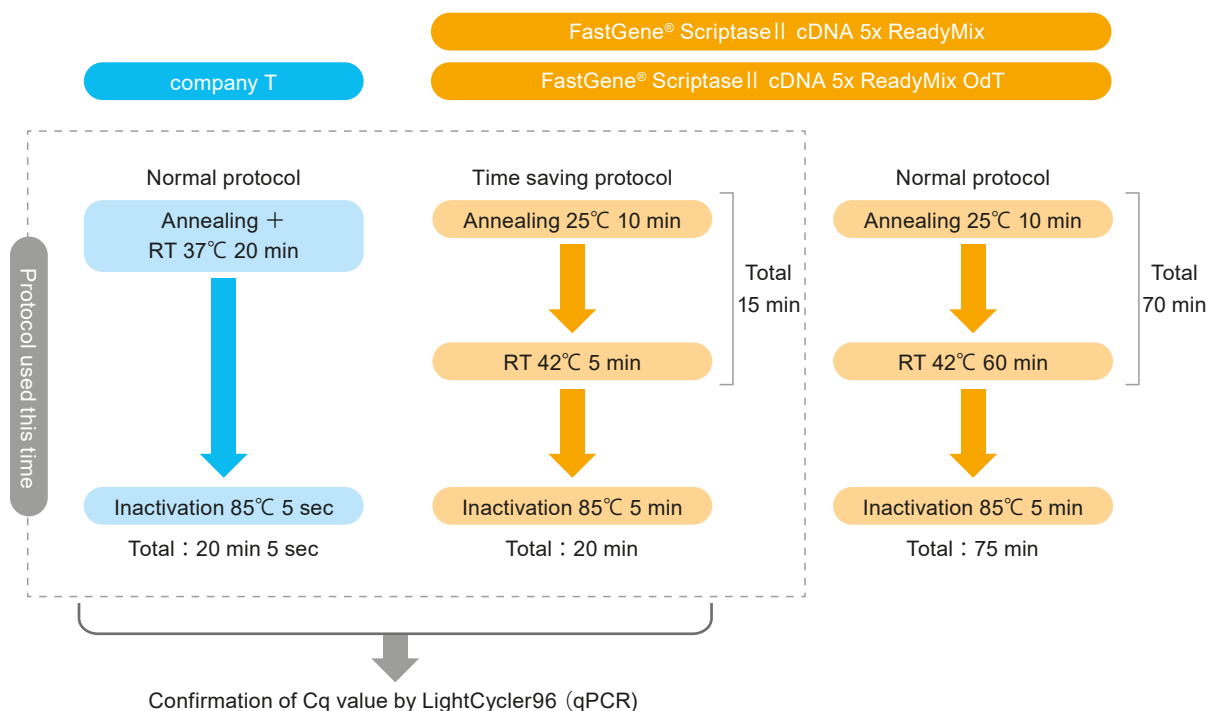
FastGene® ScriptaseⅡ cDNA 5x ReadyMix

company T

FastGene® ScriptaseⅡ cDNA 5x ReadyMix OdT

Protocol used this time

Normal protocol

Annealing ＋ RT 37℃ 20 min

Inactivation 85℃ 5 sec

Total：20 min 5 sec

Time saving protocol

Annealing 25℃ 10 min

RT 42℃ 5 min

Total 15 min

Inactivation 85℃ 5 min

Total：20 min

Normal protocol

Annealing 25℃ 10 min

RT 42℃ 60 min

Total 70 min

Inactivation 85℃ 5 min

Total：75 min

Confirmation of Cq value by LightCycler96（qPCR)